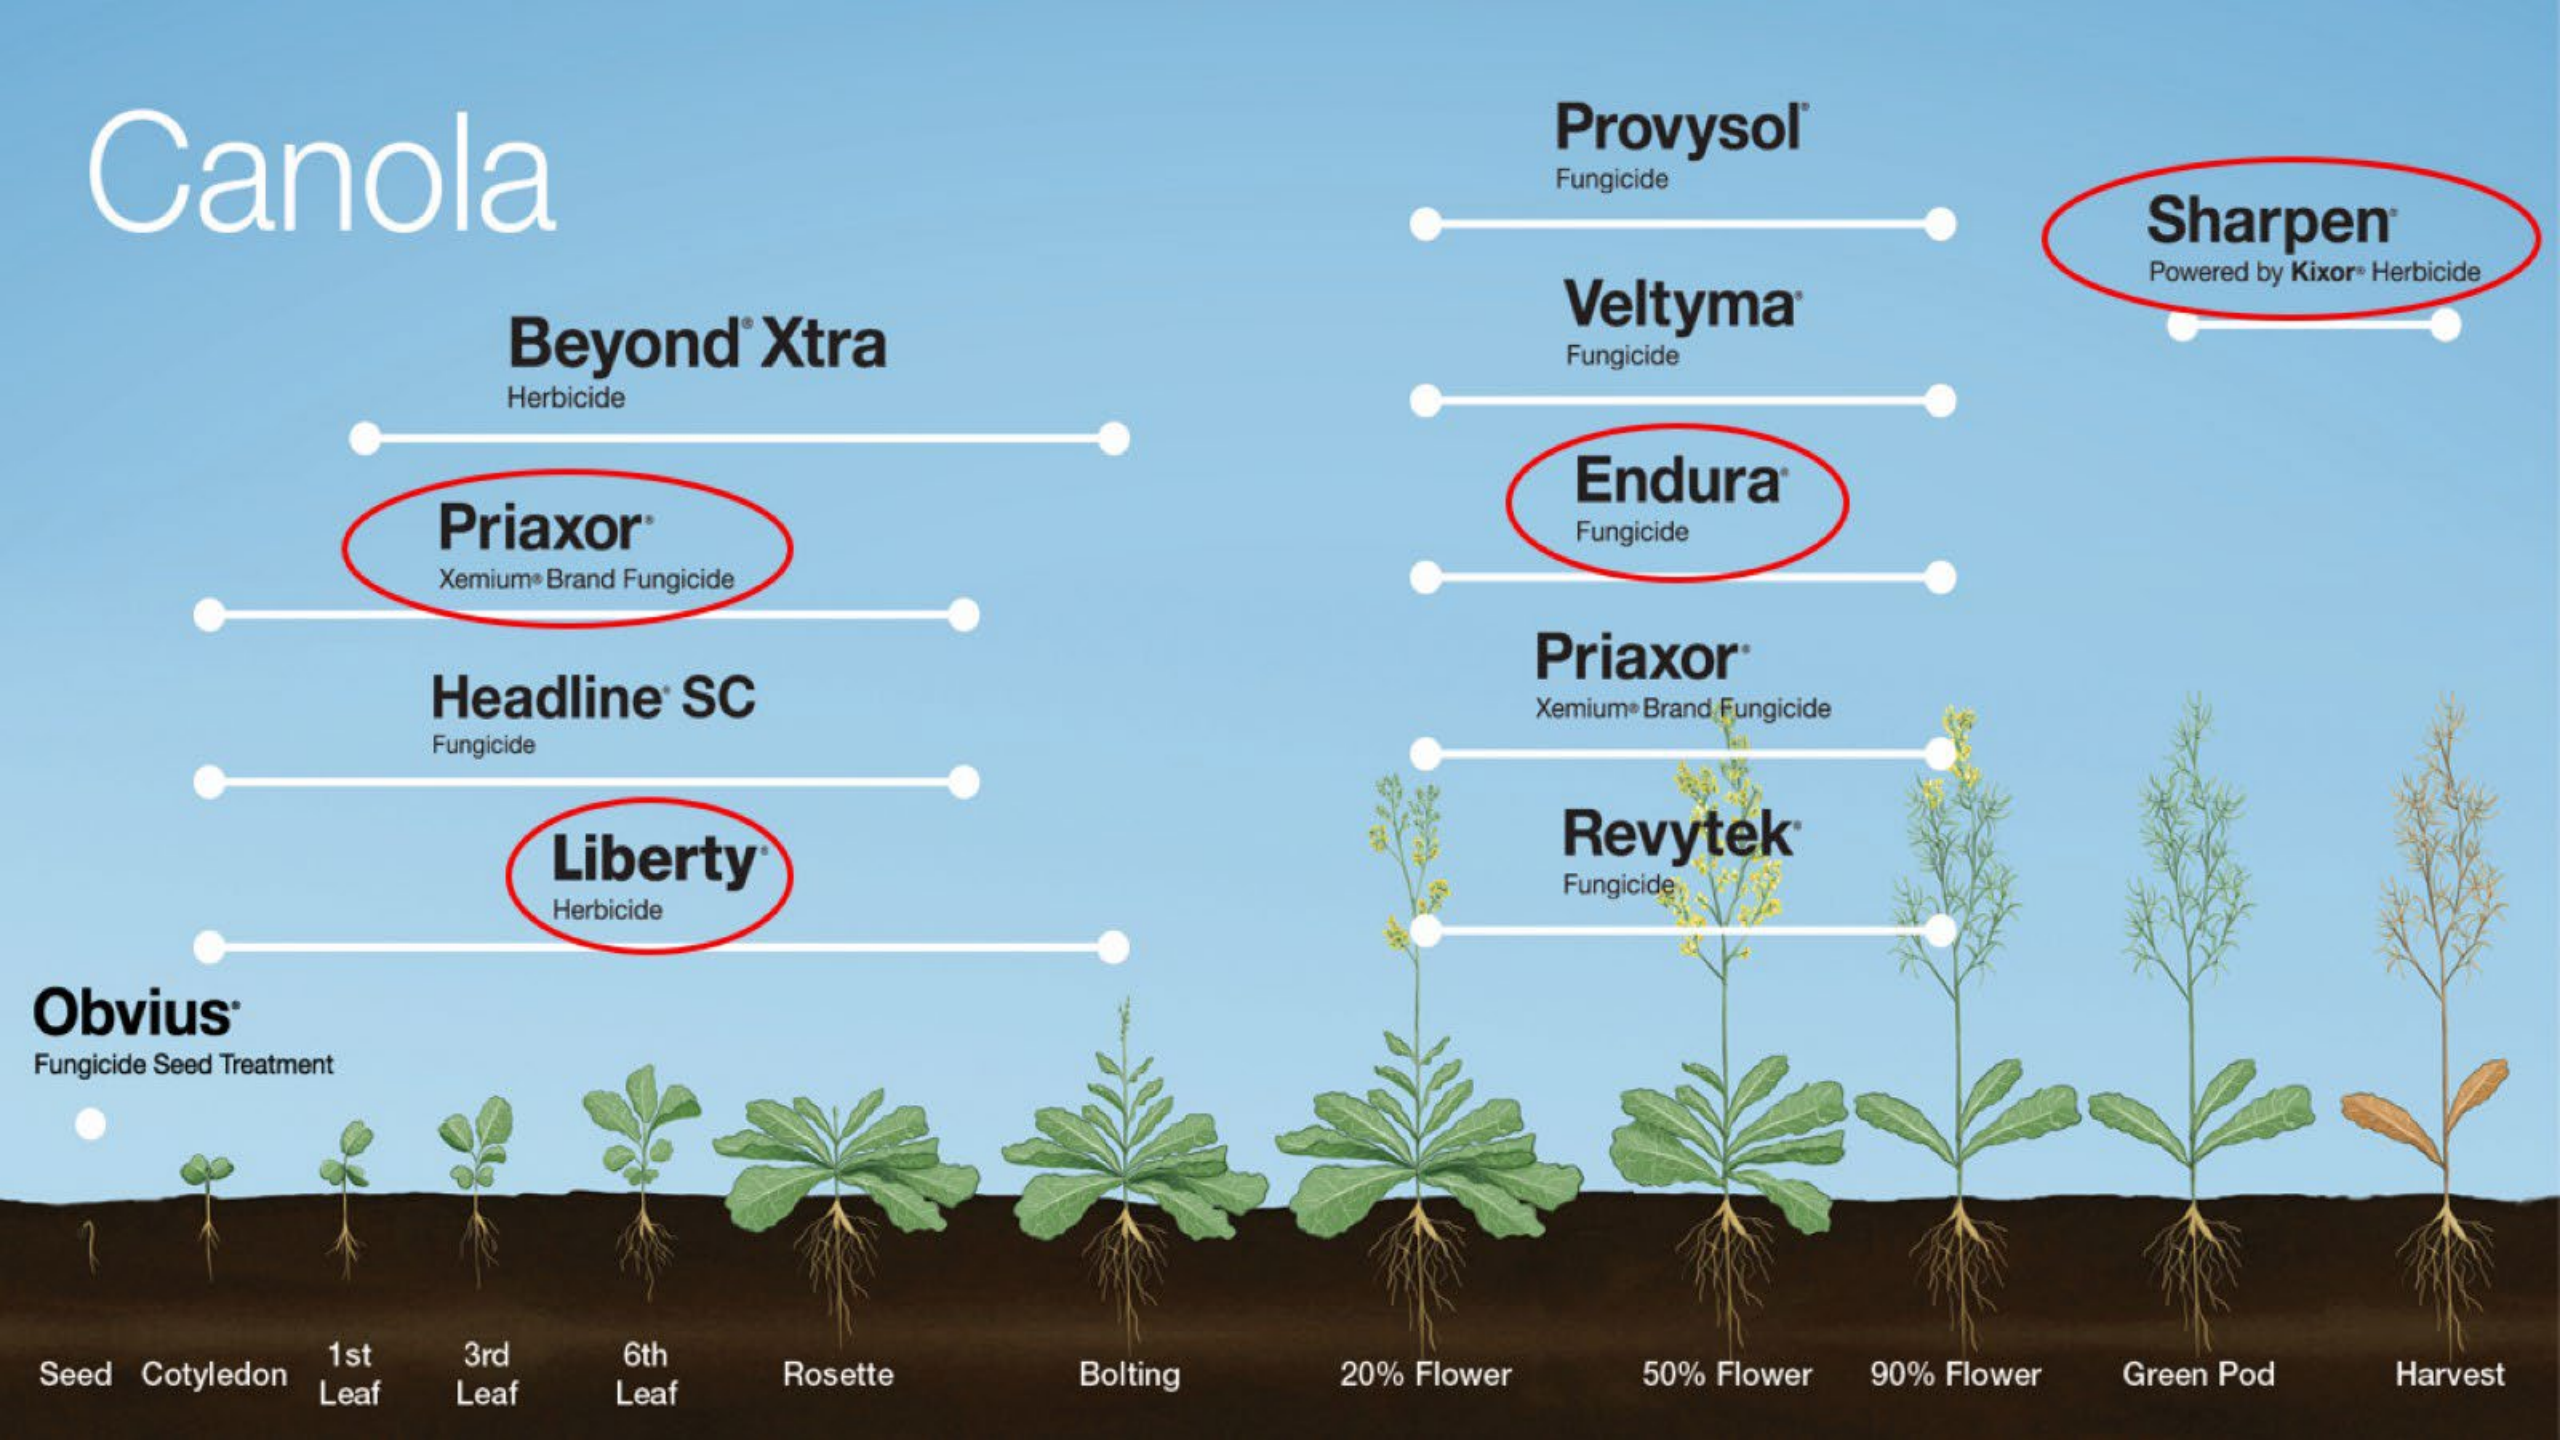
Canola

Beyond® Xtra
Herbicide

Priaxor®
Xemium® Brand Fungicide

Headline® SC
Fungicide

Liberty®
Herbicide

Obvius®
Fungicide Seed Treatment

Provysol®
Fungicide

Veltyma®
Fungicide

Endura®
Fungicide

Priaxor®
Xemium® Brand Fungicide

Revytek®
Fungicide

Sharpen®
Powered by Kixor® Herbicide

Seed Cotyledon 1st Leaf 3rd Leaf 6th Leaf Rosette Bolting 20% Flower 50% Flower 90% Flower Green Pod Harvest